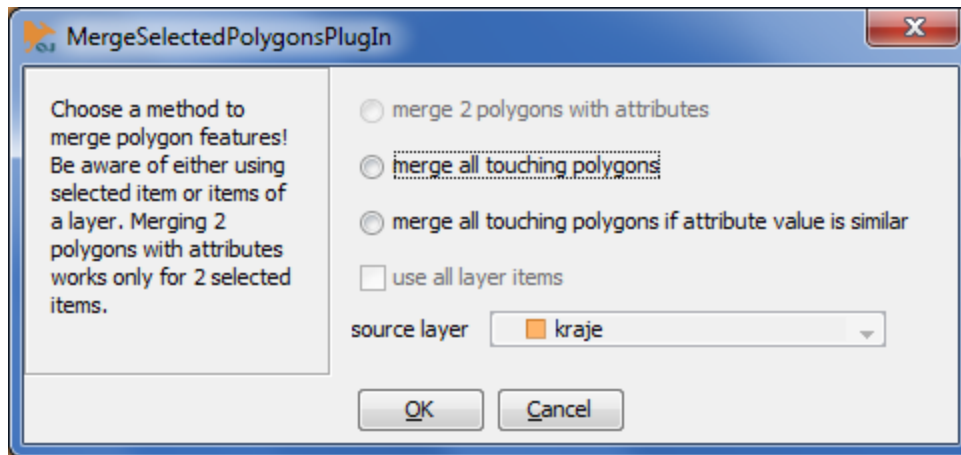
MergeSelectedPolygonsPlugIn

Choose a method to merge polygon features! Be aware of either using selected item or items of a layer. Merging 2 polygons with attributes works only for 2 selected items.

merge 2 polygons with attributes

merge all touching polygons

merge all touching polygons if attribute value is similar

use all layer items

source layer

kraje

OK

Cancel